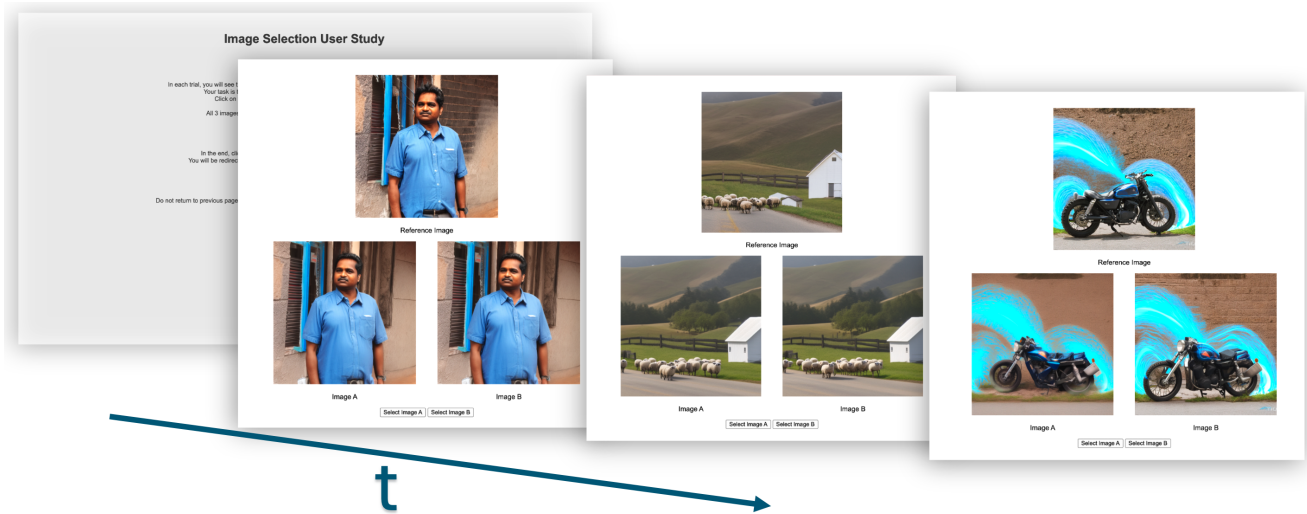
Image Selection User Study

In each trial, you will see t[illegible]
Your task is t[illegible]
Click on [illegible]

All 3 images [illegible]

In the end, cli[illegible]
You will be redirec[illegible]

Do not return to previous page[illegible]

Reference Image

Image A

Image B

Select Image A Select Image B

Reference Image

Image A

Image B

Select Image A Select Image B

Reference Image

Image A

Image B

Select Image A Select Image B

t